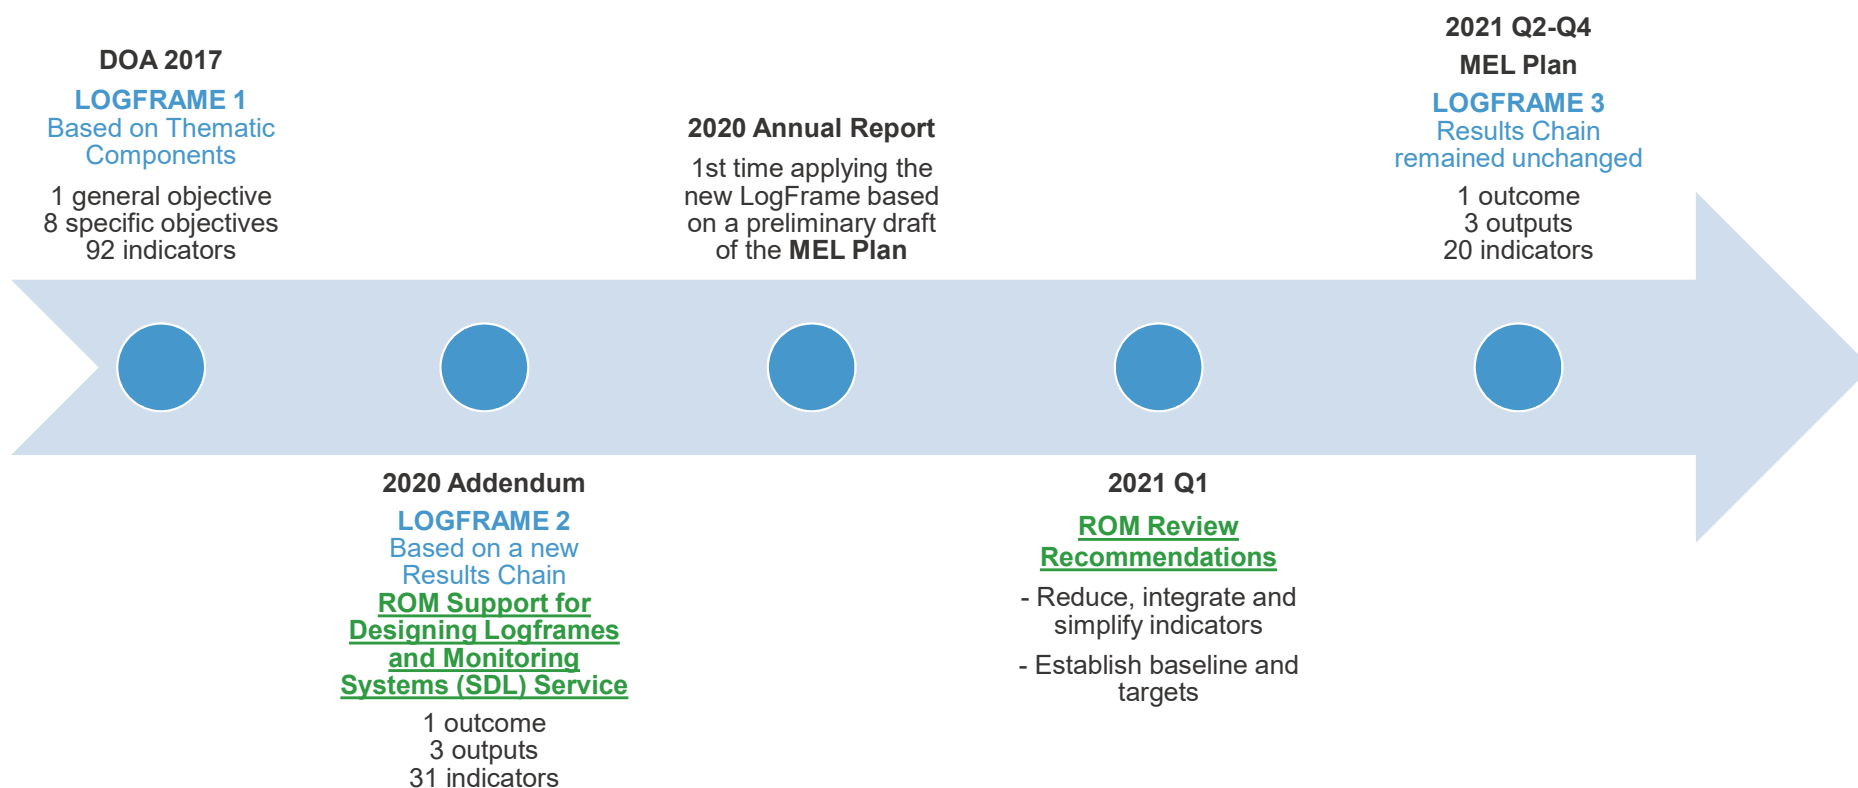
DOA 2017
LOGFRAME 1
Based on Thematic Components
1 general objective
8 specific objectives
92 indicators

2020 Addendum
LOGFRAME 2
Based on a new Results Chain
ROM Support for Designing Logframes and Monitoring Systems (SDL) Service
1 outcome
3 outputs
31 indicators

2020 Annual Report
1st time applying the new LogFrame based on a preliminary draft of the MEL Plan

2021 Q1
ROM Review Recommendations
- Reduce, integrate and simplify indicators
- Establish baseline and targets

2021 Q2-Q4
MEL Plan
LOGFRAME 3
Results Chain remained unchanged
1 outcome
3 outputs
20 indicators